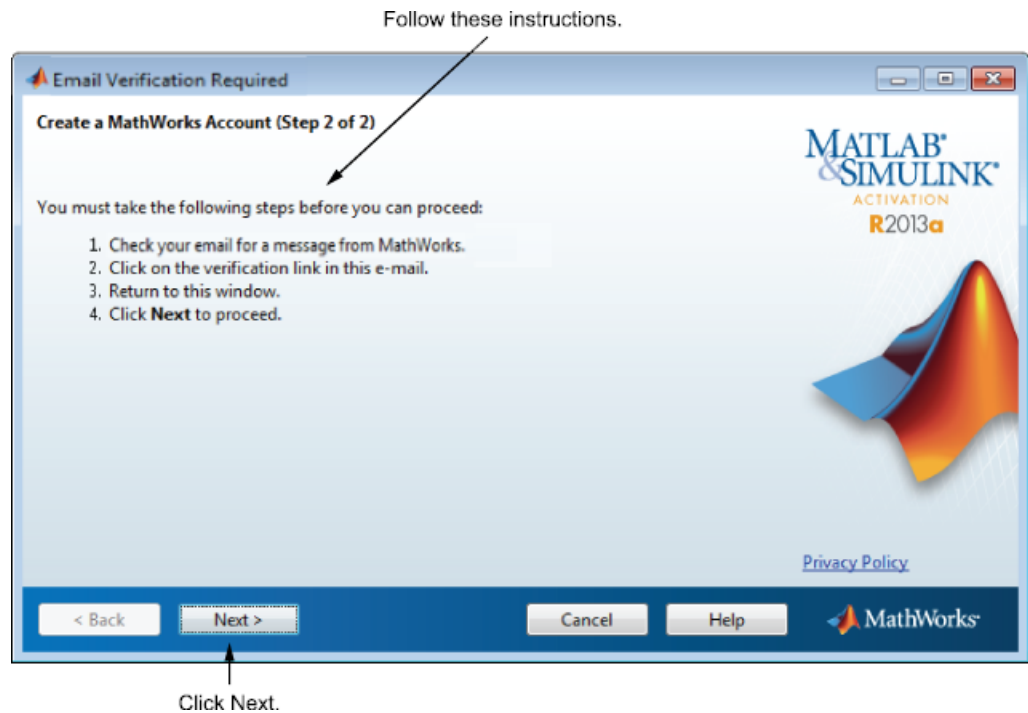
Follow these instructions.

Email Verification Required

Create a MathWorks Account (Step 2 of 2)

MATLAB® & SIMULINK®
ACTIVATION
R2013a

You must take the following steps before you can proceed:

1. Check your email for a message from MathWorks.
2. Click on the verification link in this e-mail.
3. Return to this window.
4. Click **Next** to proceed.

Privacy Policy

< Back | Next > | Cancel | Help

MathWorks®

Click Next.